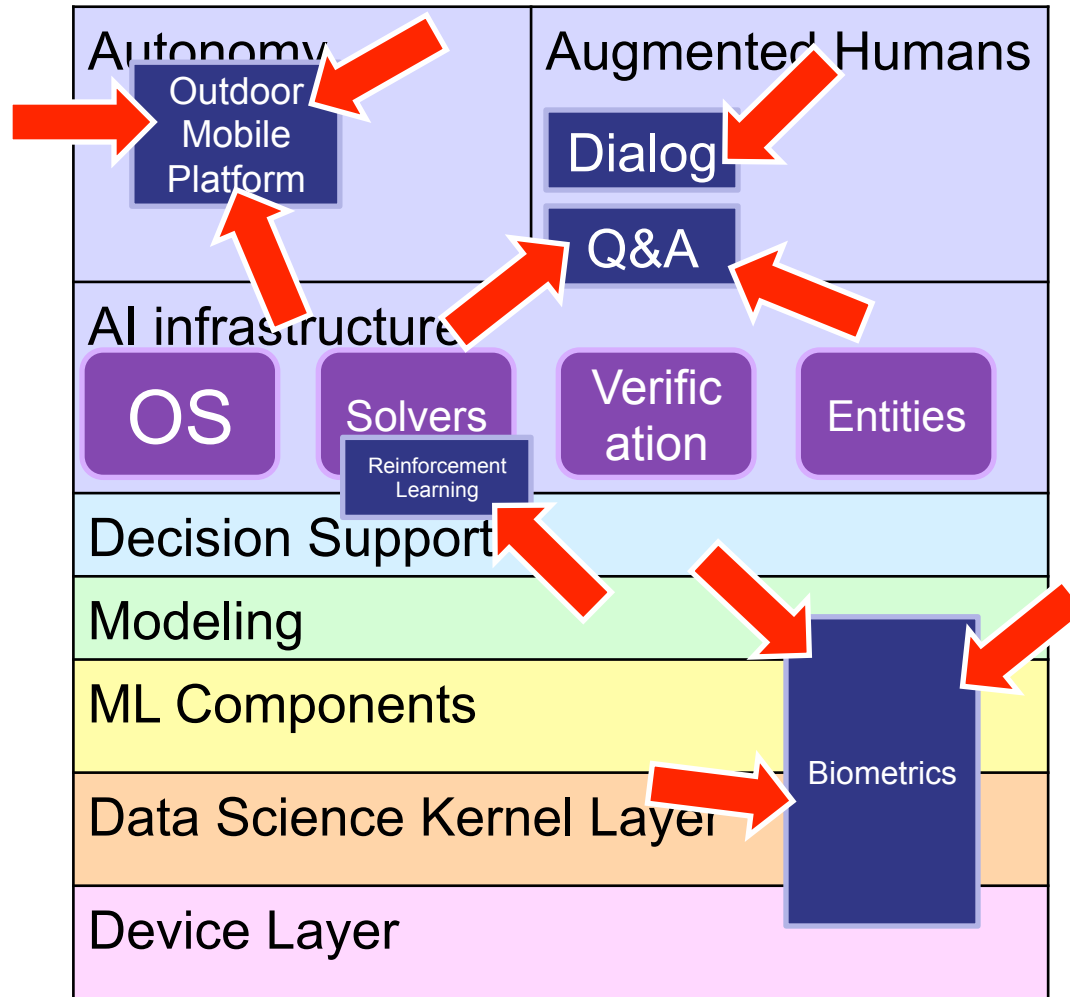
Autonomy

Outdoor Mobile Platform

Augmented Humans

Dialog

Q&A

AI infrastructure

OS

Solvers

Verific ation

Entities

Reinforcement Learning

Decision Support

Modeling

ML Components

Data Science Kernel Layer

Biometrics

Device Layer